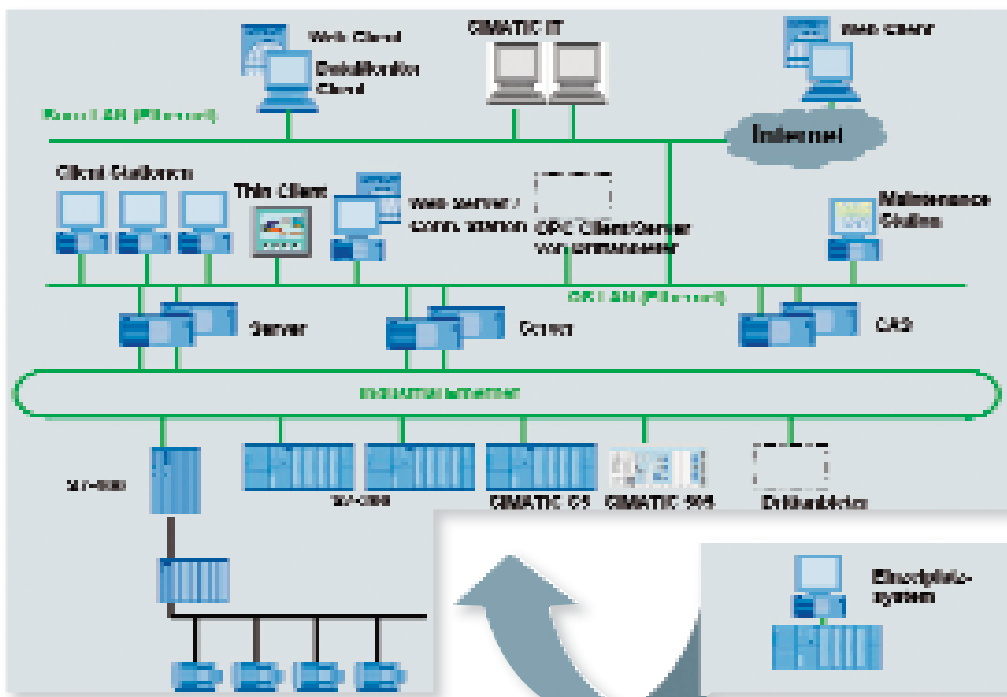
Web Client
DataMonitor Client
SIMATIC IT
Web Client
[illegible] LAN (Ethernet)
Internet
Client Stations
Thin Client
Web Server / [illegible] station
OPC Client/Server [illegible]
Maintenance Station
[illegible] LAN (Ethernet)
Server
Server
CAS
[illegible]
S7-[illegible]
S7-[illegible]
SIMATIC S5
SIMATIC 505
Drittanbieter
Einzelplatz-system